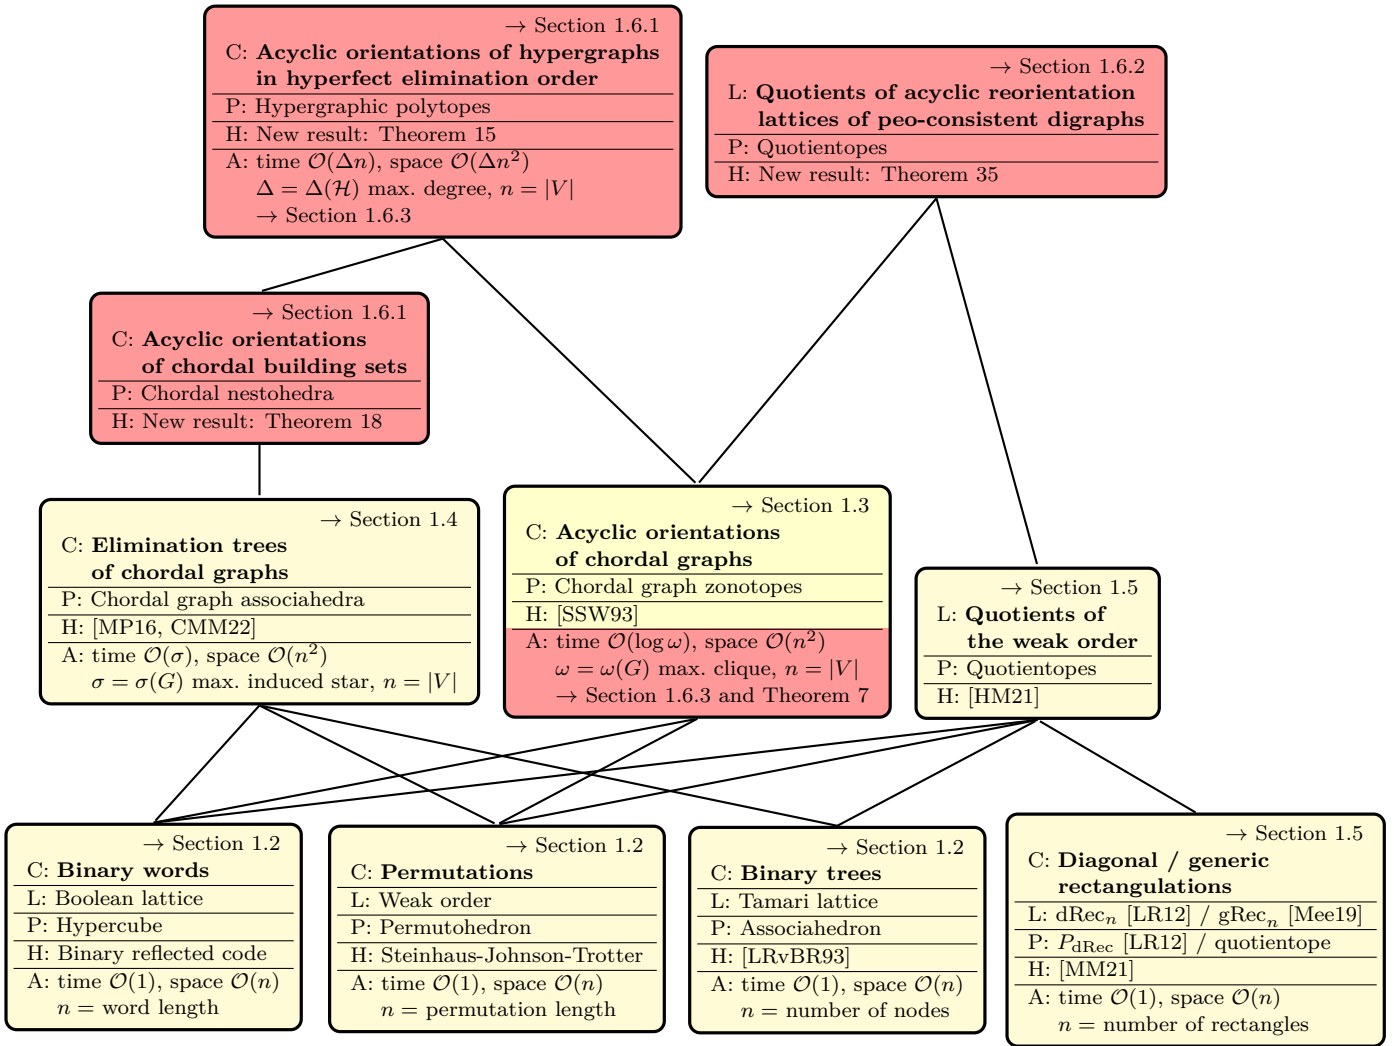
→ Section 1.6.1
C: **Acyclic orientations of hypergraphs in hyperfect elimination order**
P: Hypergraphic polytopes
H: New result: Theorem 15
A: time $\mathcal{O}(\Delta n)$, space $\mathcal{O}(\Delta n^2)$
$\Delta = \Delta(\mathcal{H})$ max. degree, $n = |V|$
→ Section 1.6.3

→ Section 1.6.2
L: **Quotients of acyclic reorientation lattices of peo-consistent digraphs**
P: Quotientopes
H: New result: Theorem 35

→ Section 1.6.1
C: **Acyclic orientations of chordal building sets**
P: Chordal nestohedra
H: New result: Theorem 18

→ Section 1.4
C: **Elimination trees of chordal graphs**
P: Chordal graph associahedra
H: [MP16, CMM22]
A: time $\mathcal{O}(\sigma)$, space $\mathcal{O}(n^2)$
$\sigma = \sigma(G)$ max. induced star, $n = |V|$

→ Section 1.3
C: **Acyclic orientations of chordal graphs**
P: Chordal graph zonotopes
H: [SSW93]
A: time $\mathcal{O}(\log \omega)$, space $\mathcal{O}(n^2)$
$\omega = \omega(G)$ max. clique, $n = |V|$
→ Section 1.6.3 and Theorem 7

→ Section 1.5
L: **Quotients of the weak order**
P: Quotientopes
H: [HM21]

→ Section 1.2
C: **Binary words**
L: Boolean lattice
P: Hypercube
H: Binary reflected code
A: time $\mathcal{O}(1)$, space $\mathcal{O}(n)$
$n$ = word length

→ Section 1.2
C: **Permutations**
L: Weak order
P: Permutohedron
H: Steinhaus-Johnson-Trotter
A: time $\mathcal{O}(1)$, space $\mathcal{O}(n)$
$n$ = permutation length

→ Section 1.2
C: **Binary trees**
L: Tamari lattice
P: Associahedron
H: [LRvBR93]
A: time $\mathcal{O}(1)$, space $\mathcal{O}(n)$
$n$ = number of nodes

→ Section 1.5
C: **Diagonal / generic rectangulations**
L: $\mathrm{dRec}_n$ [LR12] / $\mathrm{gRec}_n$ [Mee19]
P: $P_{\mathrm{dRec}}$ [LR12] / quotientope
H: [MM21]
A: time $\mathcal{O}(1)$, space $\mathcal{O}(n)$
$n$ = number of rectangles